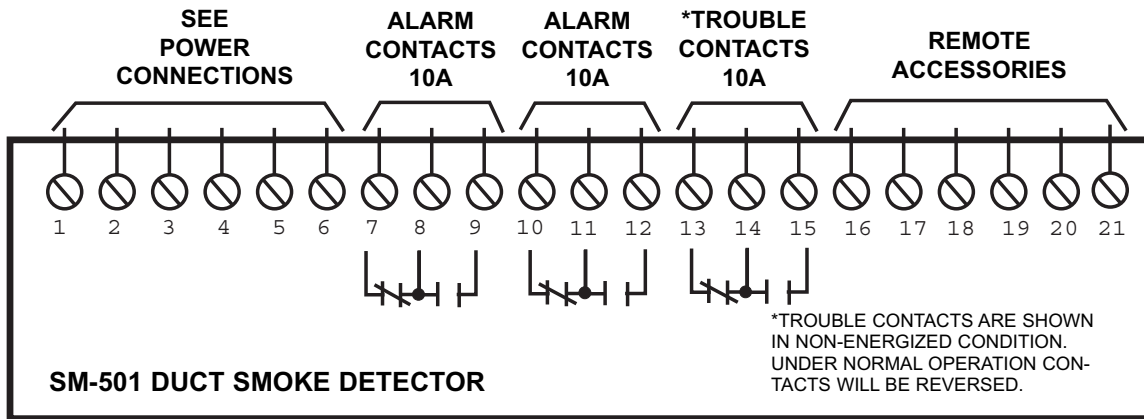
SEE POWER CONNECTIONS

ALARM CONTACTS 10A

ALARM CONTACTS 10A

*TROUBLE CONTACTS 10A

REMOTE ACCESSORIES

1 2 3 4 5 6 7 8 9 10 11 12 13 14 15 16 17 18 19 20 21

*TROUBLE CONTACTS ARE SHOWN IN NON-ENERGIZED CONDITION. UNDER NORMAL OPERATION CONTACTS WILL BE REVERSED.

SM-501 DUCT SMOKE DETECTOR